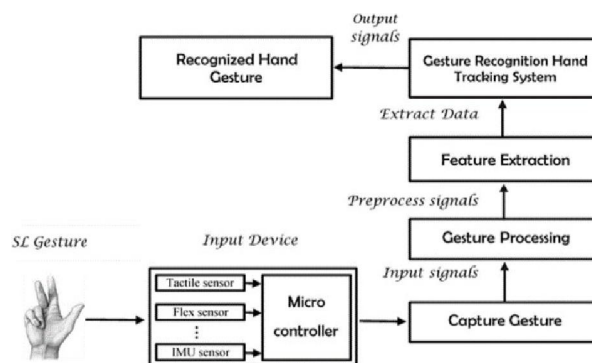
Output signals

Recognized Hand Gesture

Gesture Recognition Hand Tracking System

Extract Data

Feature Extraction

Preprocess signals

Gesture Processing

SL Gesture

Input Device

Input signals

Tactile sensor

Flex sensor

⋮

IMU sensor

Micro controller

Capture Gesture